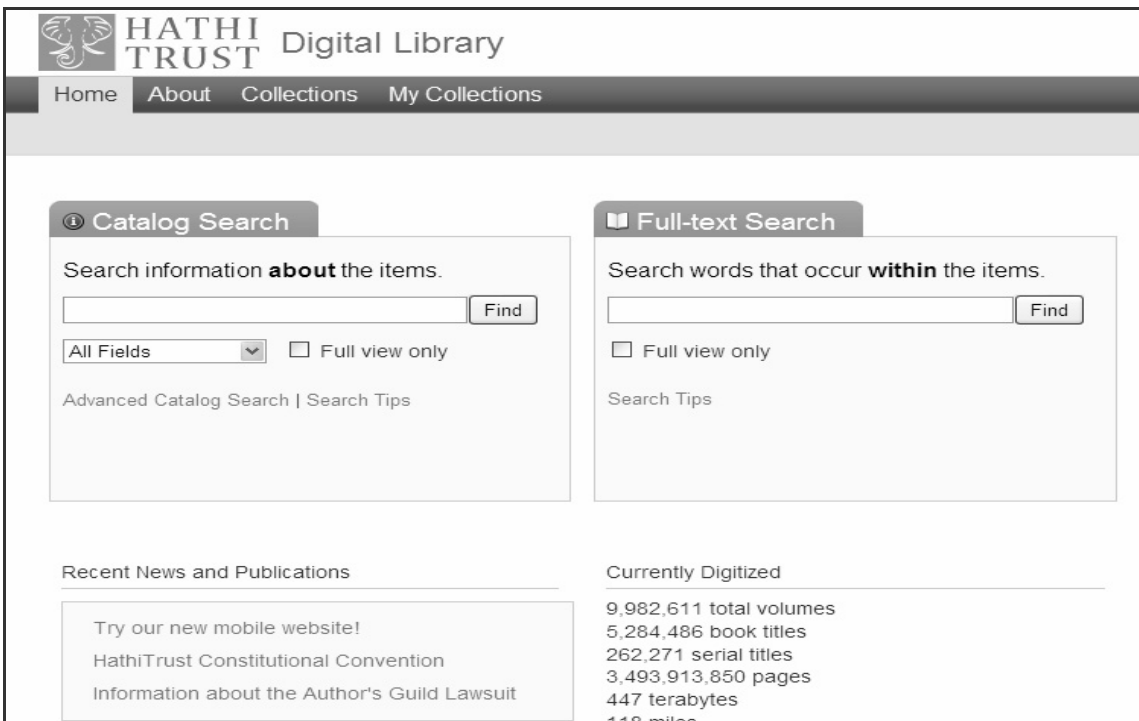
HATHI TRUST Digital Library

Home About Collections My Collections

Catalog Search

Search information **about** the items.

Find

All Fields

Full view only

Advanced Catalog Search | Search Tips

Full-text Search

Search words that occur **within** the items.

Find

Full view only

Search Tips

Recent News and Publications

Try our new mobile website!

HathiTrust Constitutional Convention

Information about the Author's Guild Lawsuit

Currently Digitized

9,982,611 total volumes
5,284,486 book titles
262,271 serial titles
3,493,913,850 pages
447 terabytes
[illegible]